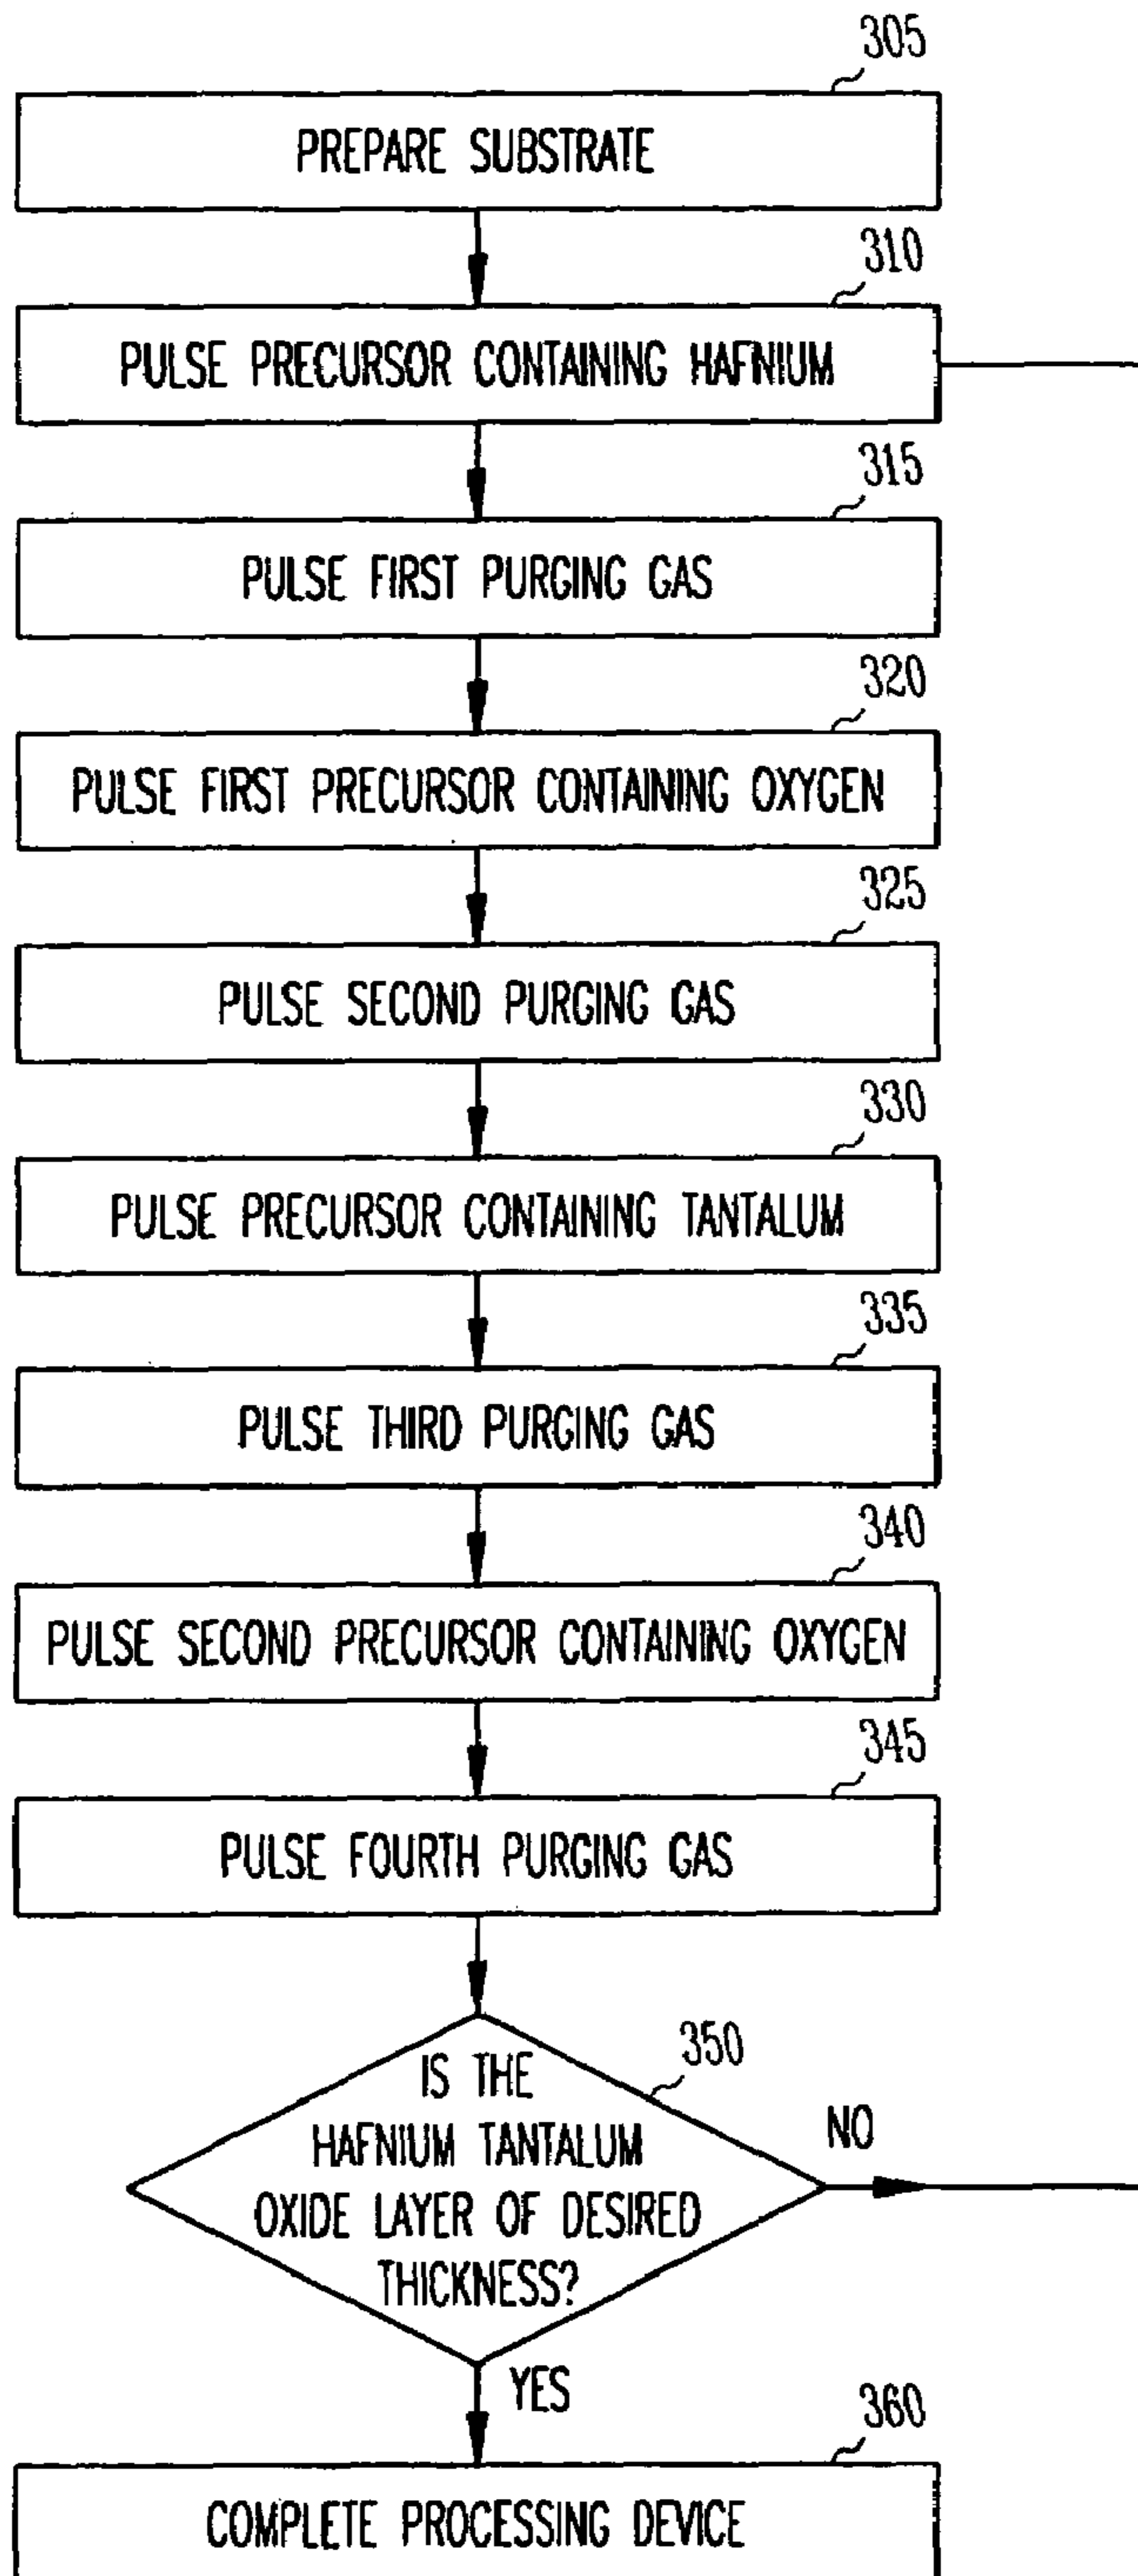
305
PREPARE SUBSTRATE

310
PULSE PRECURSOR CONTAINING HAFNIUM

315
PULSE FIRST PURGING GAS

320
PULSE FIRST PRECURSOR CONTAINING OXYGEN

325
PULSE SECOND PURGING GAS

330
PULSE PRECURSOR CONTAINING TANTALUM

335
PULSE THIRD PURGING GAS

340
PULSE SECOND PRECURSOR CONTAINING OXYGEN

345
PULSE FOURTH PURGING GAS

350
IS THE HAFNIUM TANTALUM OXIDE LAYER OF DESIRED THICKNESS?

NO

YES

360
COMPLETE PROCESSING DEVICE